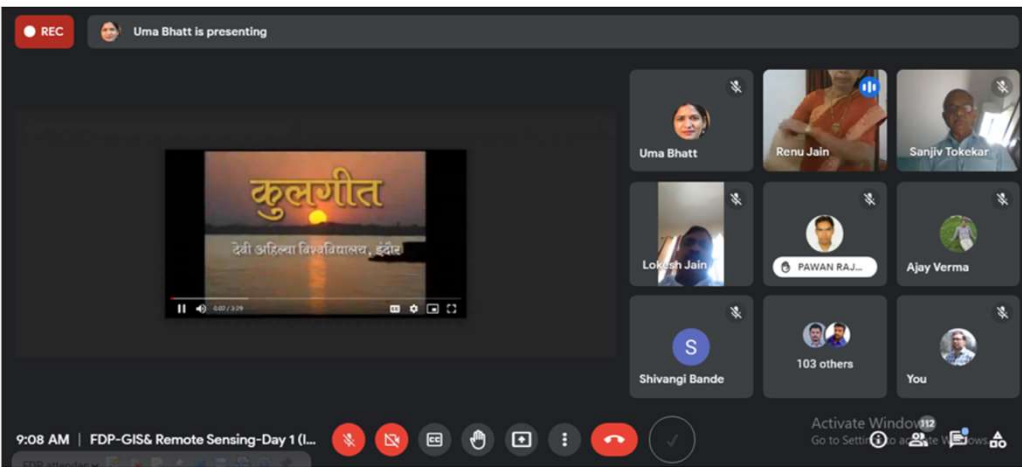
REC

Uma Bhatt is presenting

कुलगीत

देवी अहिल्या विश्वविद्यालय, इंदौर

0:00 / 3:29

Uma Bhatt

Renu Jain

Sanjiv Tokekar

Lokesh Jain

PAWAN RAJ...

Ajay Verma

S

Shivangi Bande

103 others

You

9:08 AM | FDP-GIS& Remote Sensing-Day 1 (I...

Activate Windows
Go to Settings to activate Windows

112